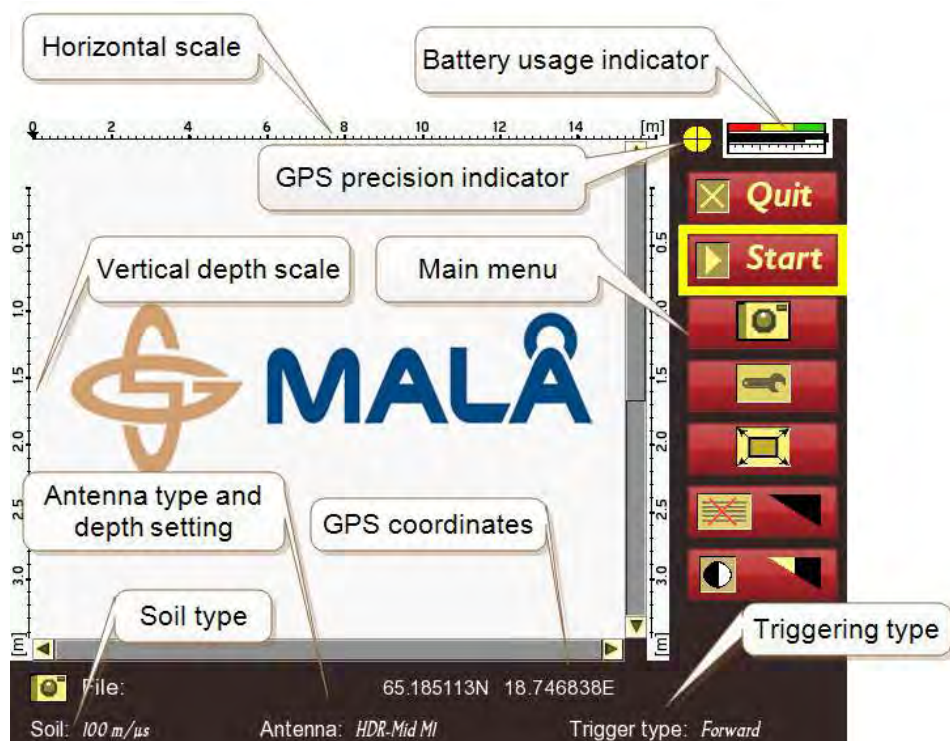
Horizontal scale

Battery usage indicator

0 2 4 6 8 10 12 14 [m]

GPS precision indicator

Quit

Start

0.5 1.0 1.5 2.0 2.5 3.0 [m]

Vertical depth scale

Main menu

0.5 1.0 1.5 2.0 2.5 3.0 [m]

MALÅ

Antenna type and depth setting

GPS coordinates

Soil type

Triggering type

File:

65.185113N 18.746838E

Soil: 100 m/µs

Antenna: HDR-Mid MI

Trigger type: Forward